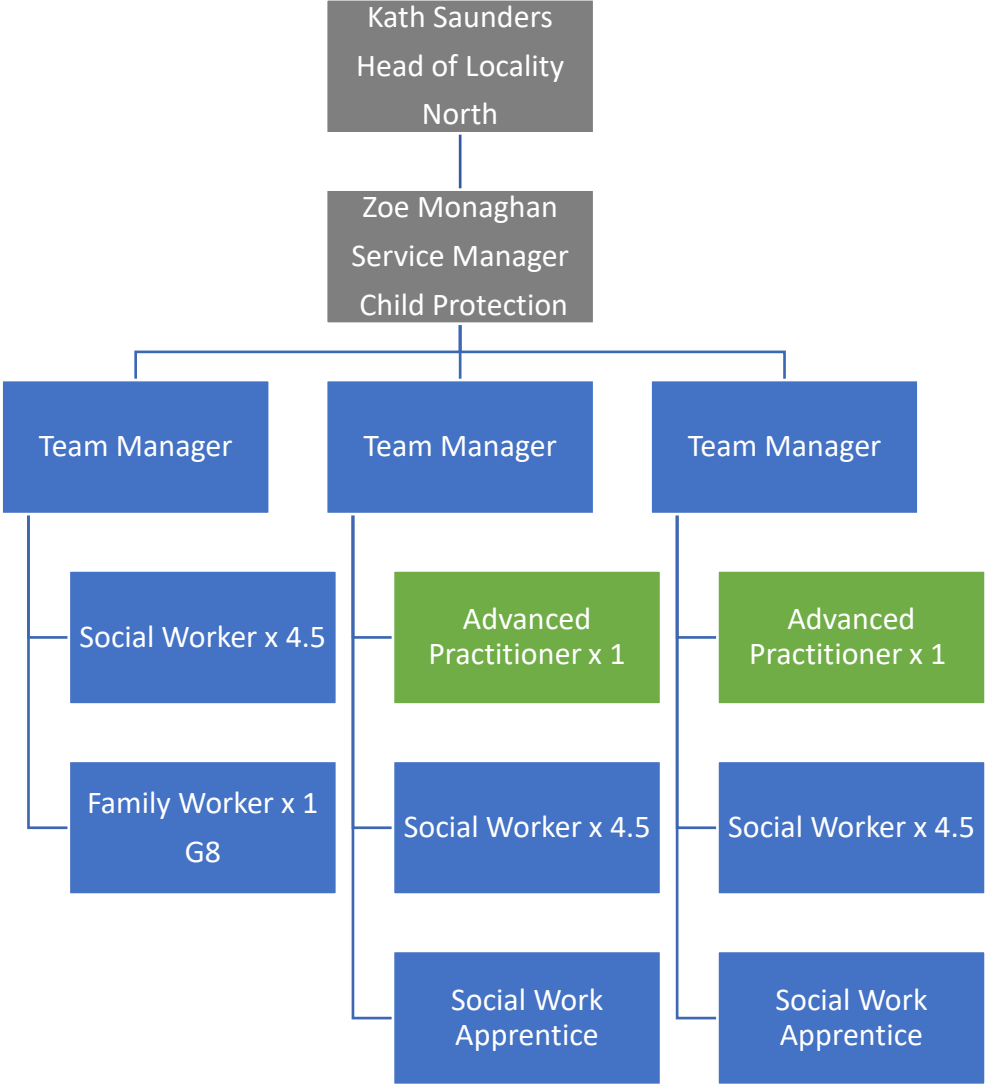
Kath Saunders
Head of Locality
North

Zoe Monaghan
Service Manager
Child Protection

Team Manager

Social Worker x 4.5

Family Worker x 1
G8

Team Manager

Advanced Practitioner x 1

Social Worker x 4.5

Social Work Apprentice

Team Manager

Advanced Practitioner x 1

Social Worker x 4.5

Social Work Apprentice